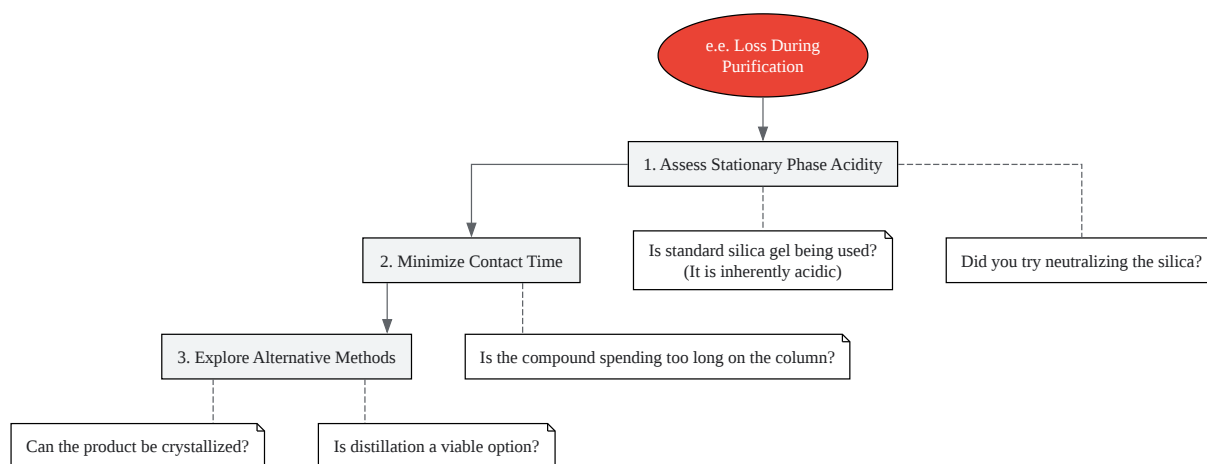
e.e. Loss During Purification

1. Assess Stationary Phase Acidity

Is standard silica gel being used? (It is inherently acidic)

Did you try neutralizing the silica?

2. Minimize Contact Time

Is the compound spending too long on the column?

3. Explore Alternative Methods

Can the product be crystallized?

Is distillation a viable option?